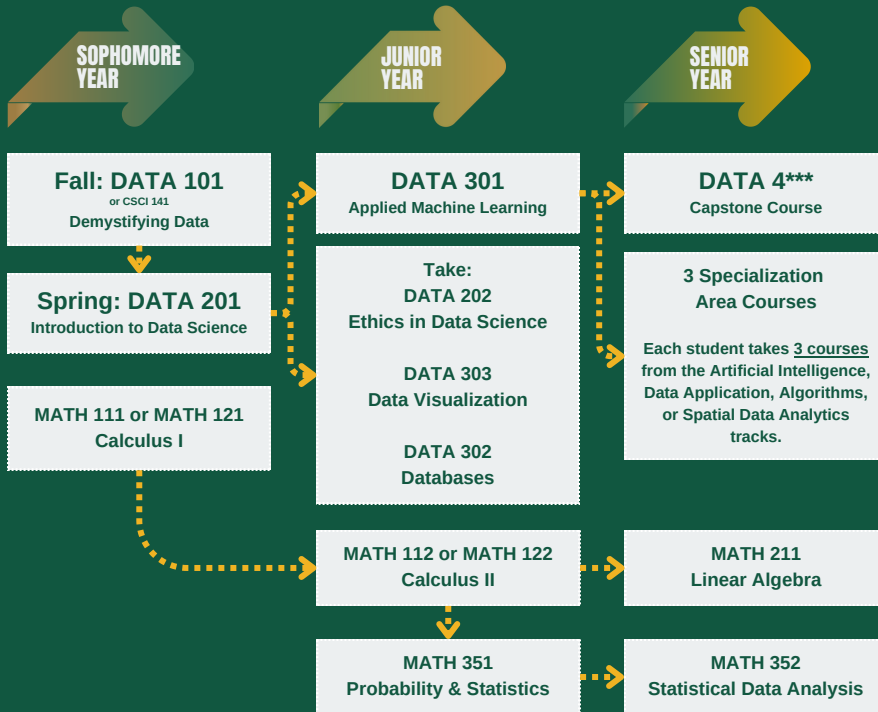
SOPHOMORE YEAR

JUNIOR YEAR

SENIOR YEAR

Fall: DATA 101
or CSCI 141
Demystifying Data

Spring: DATA 201
Introduction to Data Science

MATH 111 or MATH 121
Calculus I

DATA 301
Applied Machine Learning

Take:
DATA 202
Ethics in Data Science

DATA 303
Data Visualization

DATA 302
Databases

MATH 112 or MATH 122
Calculus II

MATH 351
Probability & Statistics

DATA 4***
Capstone Course

3 Specialization Area Courses

Each student takes 3 courses from the Artificial Intelligence, Data Application, Algorithms, or Spatial Data Analytics tracks.

MATH 211
Linear Algebra

MATH 352
Statistical Data Analysis